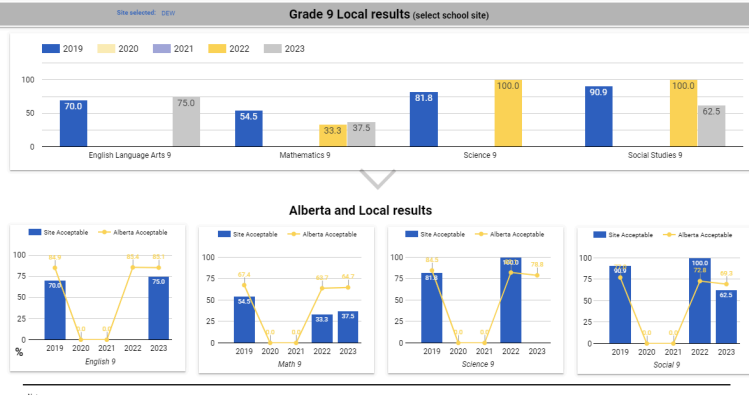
Site selected: DEW

Grade 9 Local results (select school site)

2019 2020 2021 2022 2023

100
50
0

70.0
75.0
English Language Arts 9

54.5
33.3
37.5
Mathematics 9

81.8
100.0
Science 9

90.9
100.0
62.5
Social Studies 9

Alberta and Local results

Site Acceptable Alberta Acceptable
100
75
50
25
0
%
84.4
70.0
0.0
0.0
85.8
85.1
75.0
2019 2020 2021 2022 2023
English 9

Site Acceptable Alberta Acceptable
100
75
50
25
0
67.4
54.5
0.0
0.0
65.7
66.7
33.3
37.5
2019 2020 2021 2022 2023
Math 9

Site Acceptable Alberta Acceptable
100
75
50
25
0
84.5
81.8
0.0
0.0
100.0
80.0
78.8
2019 2020 2021 2022 2023
Science 9

Site Acceptable Alberta Acceptable
100
75
50
25
0
90.9
0.0
0.0
100.0
72.8
68.3
62.5
2019 2020 2021 2022 2023
Social 9